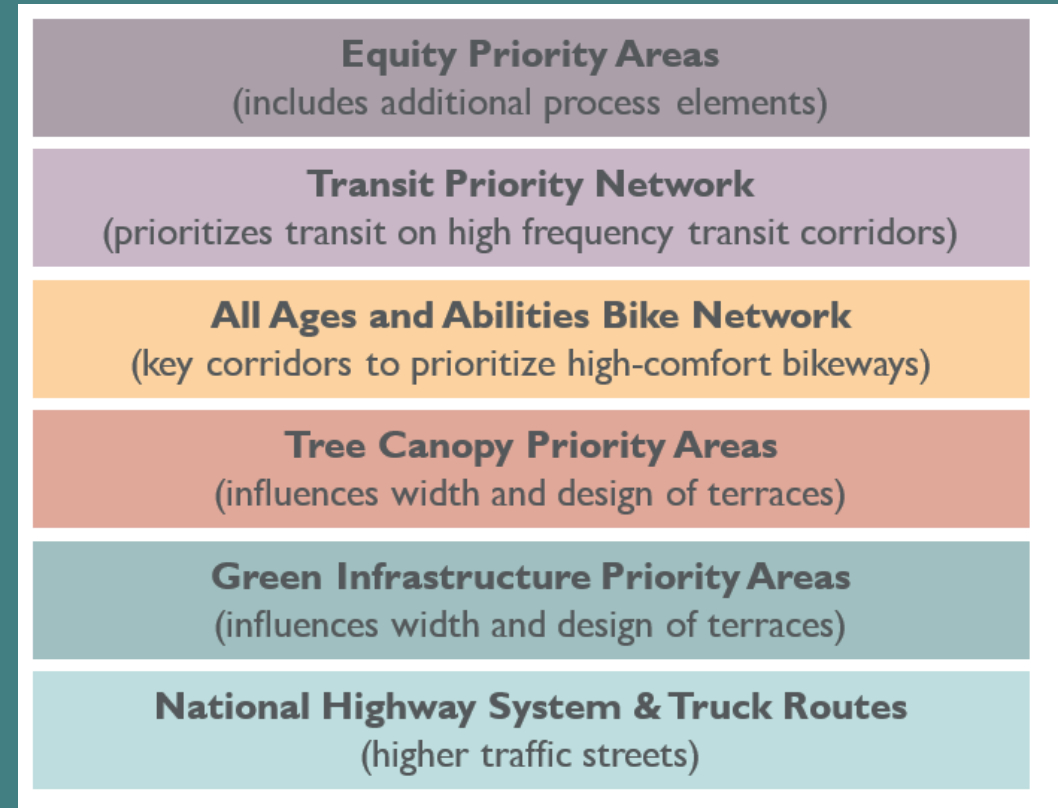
Equity Priority Areas
(includes additional process elements)

Transit Priority Network
(prioritizes transit on high frequency transit corridors)

All Ages and Abilities Bike Network
(key corridors to prioritize high-comfort bikeways)

Tree Canopy Priority Areas
(influences width and design of terraces)

Green Infrastructure Priority Areas
(influences width and design of terraces)

National Highway System & Truck Routes
(higher traffic streets)